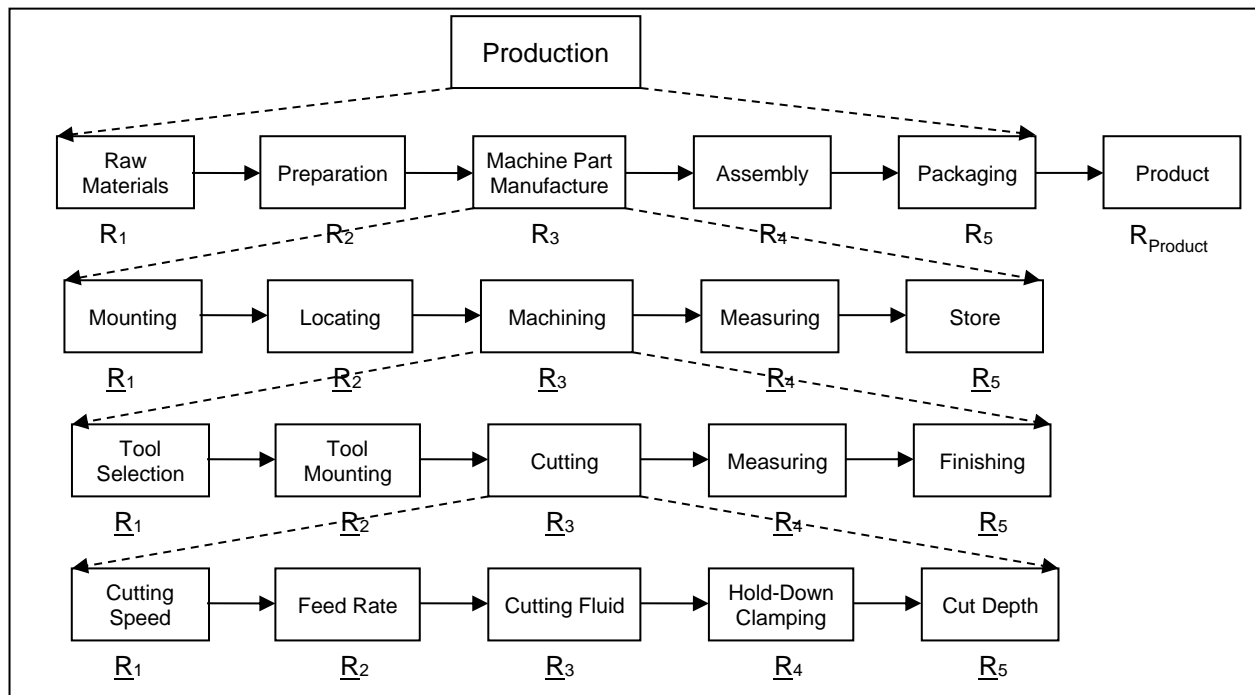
Production

Raw Materials
Preparation
Machine Part Manufacture
Assembly
Packaging
Product

$R_1$ $R_2$ $R_3$ $R_4$ $R_5$ $R_{Product}$

Mounting
Locating
Machining
Measuring
Store

$\underline{R}_1$ $\underline{R}_2$ $\underline{R}_3$ $\underline{R}_4$ $\underline{R}_5$

Tool Selection
Tool Mounting
Cutting
Measuring
Finishing

$\underline{R}_1$ $\underline{R}_2$ $\underline{R}_3$ $\underline{R}_4$ $\underline{R}_5$

Cutting Speed
Feed Rate
Cutting Fluid
Hold-Down Clamping
Cut Depth

$\underline{R}_1$ $\underline{R}_2$ $\underline{R}_3$ $\underline{R}_4$ $\underline{R}_5$